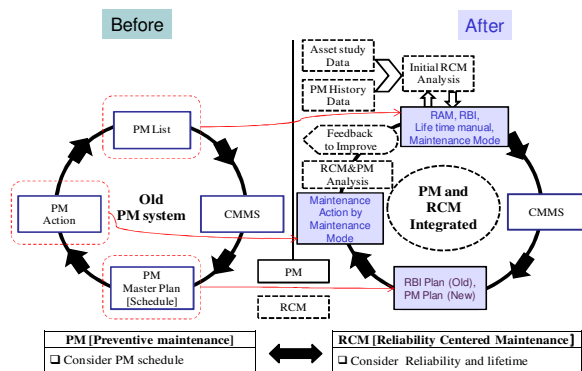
Before

After

PM List

PM Action

Old PM system

CMMS

PM Master Plan [Schedule]

Asset study Data

PM History Data

Initial RCM Analysis

RAM, RBI, Life time manual, Maintenance Mode

Feedback to Improve

RCM&PM Analysis

Maintenance Action by Maintenance Mode

PM and RCM Integrated

CMMS

PM

RBI Plan (Old), PM Plan (New)

RCM

| PM [Preventive maintenance] | | RCM [Reliability Centered Maintenance] |
|---|---|---|
| ❑ Consider PM schedule | | ❑ Consider Reliability and lifetime |